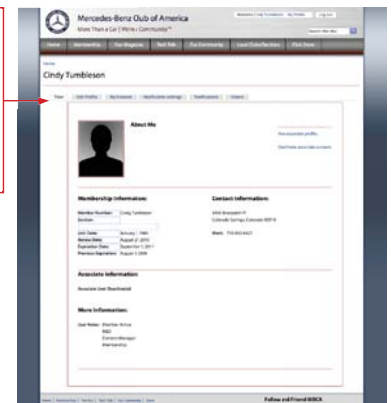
Mercedes-Benz Club of America
More Than a Car | We're Community™

Welcome Cindy Tumbleson | My Profile | Log Out

Search this Site

Home | Membership | Our Magazine | Tech Talk | Our Community | Local Clubs/Sections | Pick Store

Home

Cindy Tumbleson

View | Edit Profile | My Account | Notification settings | Notifications | Orders

About Me

View associate profiles

Click here associate a member

Membership Information:

Member Number: Cindy Tumbleson
Section:

Join Date: January 1986
Renew Date: August 2, 2010
Expiration Date: September 1, 2011
Previous Expiration: August 1, 2009

Contact Information:

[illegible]
Colorado Springs, Colorado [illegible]

Work: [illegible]

Associate Information

Associate User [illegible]

More Information:

User Roles: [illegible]
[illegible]
Content Manager
Membership

Follow and Friend MBCA